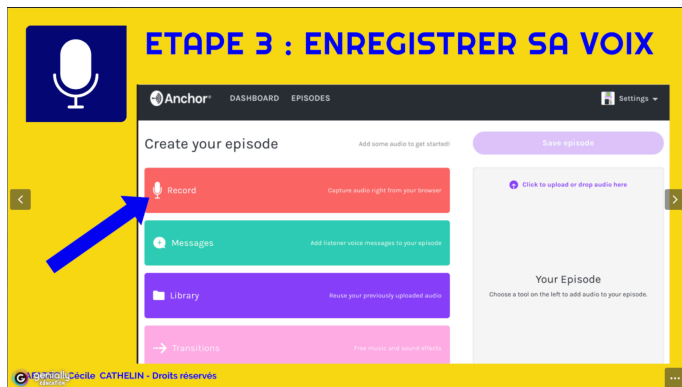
ETAPE 3 : ENREGISTRER SA VOIX

Anchor DASHBOARD EPISODES Settings

Create your episode

Add some audio to get started!

Save episode

Record Capture audio right from your browser

Messages Add listener voice messages to your episode

Library Reuse your previously uploaded audio

Transitions Free music and sound effects

Click to upload or drop audio here

Your Episode

Choose a tool on the left to add audio to your episode.

Genially EDUCATION Cécile CATHELIN - Droits réservés